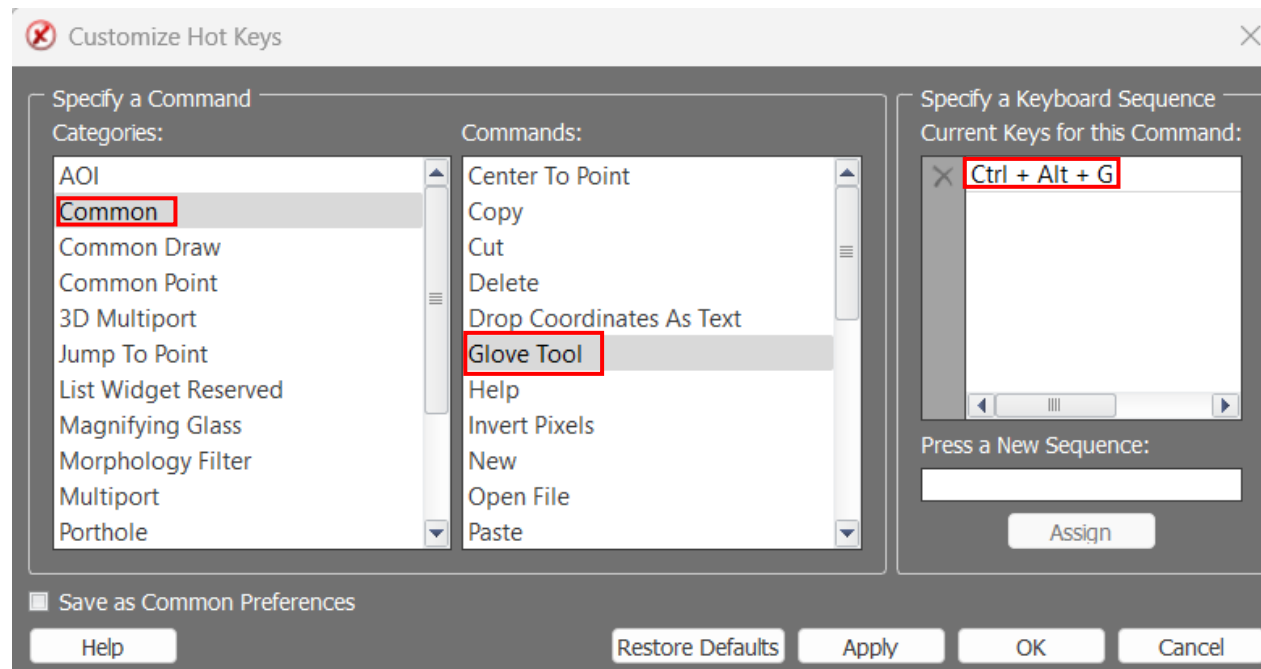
Customize Hot Keys

Specify a Command

Categories:

AOI
Common
Common Draw
Common Point
3D Multiport
Jump To Point
List Widget Reserved
Magnifying Glass
Morphology Filter
Multiport
Porthole

Commands:

Center To Point
Copy
Cut
Delete
Drop Coordinates As Text
Glove Tool
Help
Invert Pixels
New
Open File
Paste

Specify a Keyboard Sequence

Current Keys for this Command:

Ctrl + Alt + G

Press a New Sequence:

Assign

Save as Common Preferences

Help

Restore Defaults

Apply

OK

Cancel